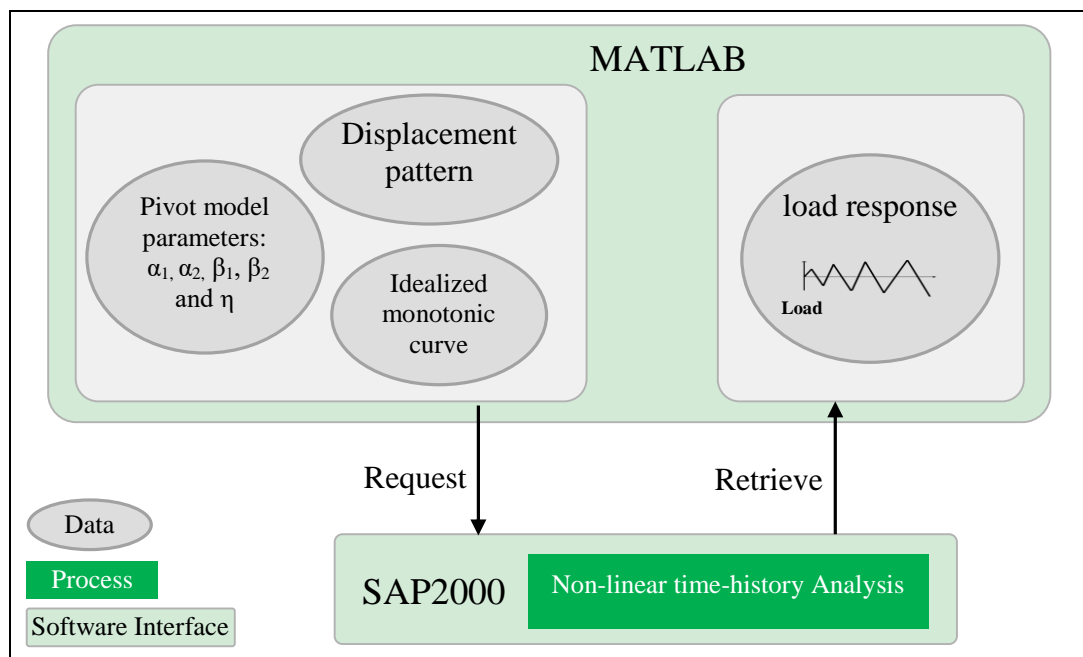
MATLAB

Displacement pattern

Pivot model parameters: $\alpha_1, \alpha_2, \beta_1, \beta_2$ and $\eta$

Idealized monotonic curve

load response

Load

Request

Retrieve

Data

Process

Software Interface

SAP2000

Non-linear time-history Analysis